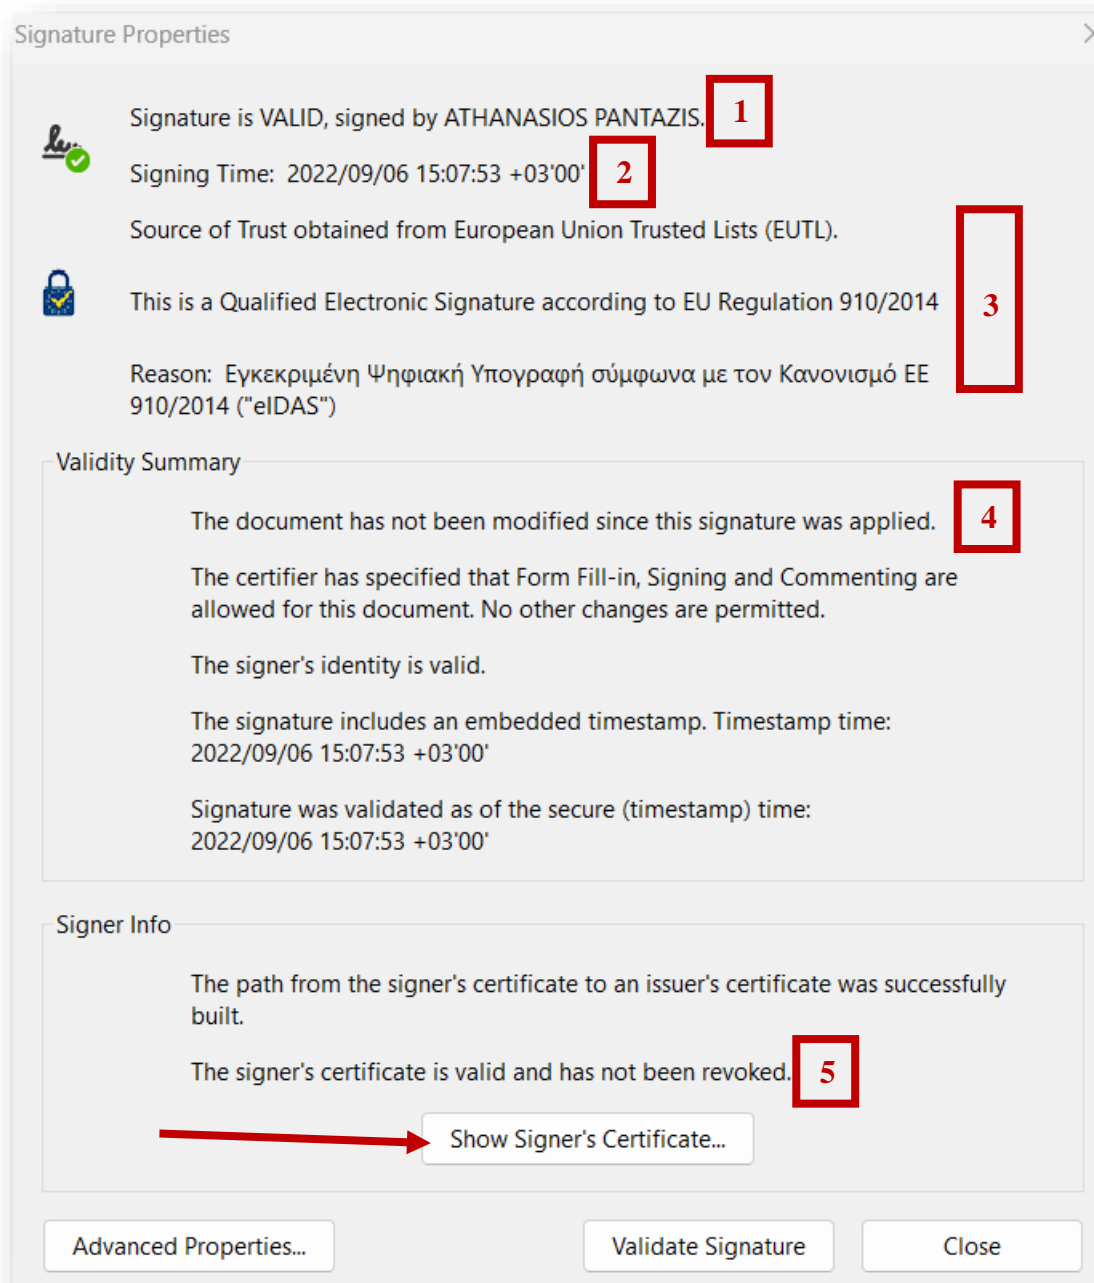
Signature Properties

Signature is VALID, signed by ATHANASIOS PANTAZIS. 1

Signing Time: 2022/09/06 15:07:53 +03'00' 2

Source of Trust obtained from European Union Trusted Lists (EUTL).

This is a Qualified Electronic Signature according to EU Regulation 910/2014 3

Reason: Εγκεκριμένη Ψηφιακή Υπογραφή σύμφωνα με τον Κανονισμό ΕΕ 910/2014 ("eIDAS")

Validity Summary

The document has not been modified since this signature was applied. 4

The certifier has specified that Form Fill-in, Signing and Commenting are allowed for this document. No other changes are permitted.

The signer's identity is valid.

The signature includes an embedded timestamp. Timestamp time: 2022/09/06 15:07:53 +03'00'

Signature was validated as of the secure (timestamp) time: 2022/09/06 15:07:53 +03'00'

Signer Info

The path from the signer's certificate to an issuer's certificate was successfully built.

The signer's certificate is valid and has not been revoked. 5

Show Signer's Certificate...

Advanced Properties...

Validate Signature

Close